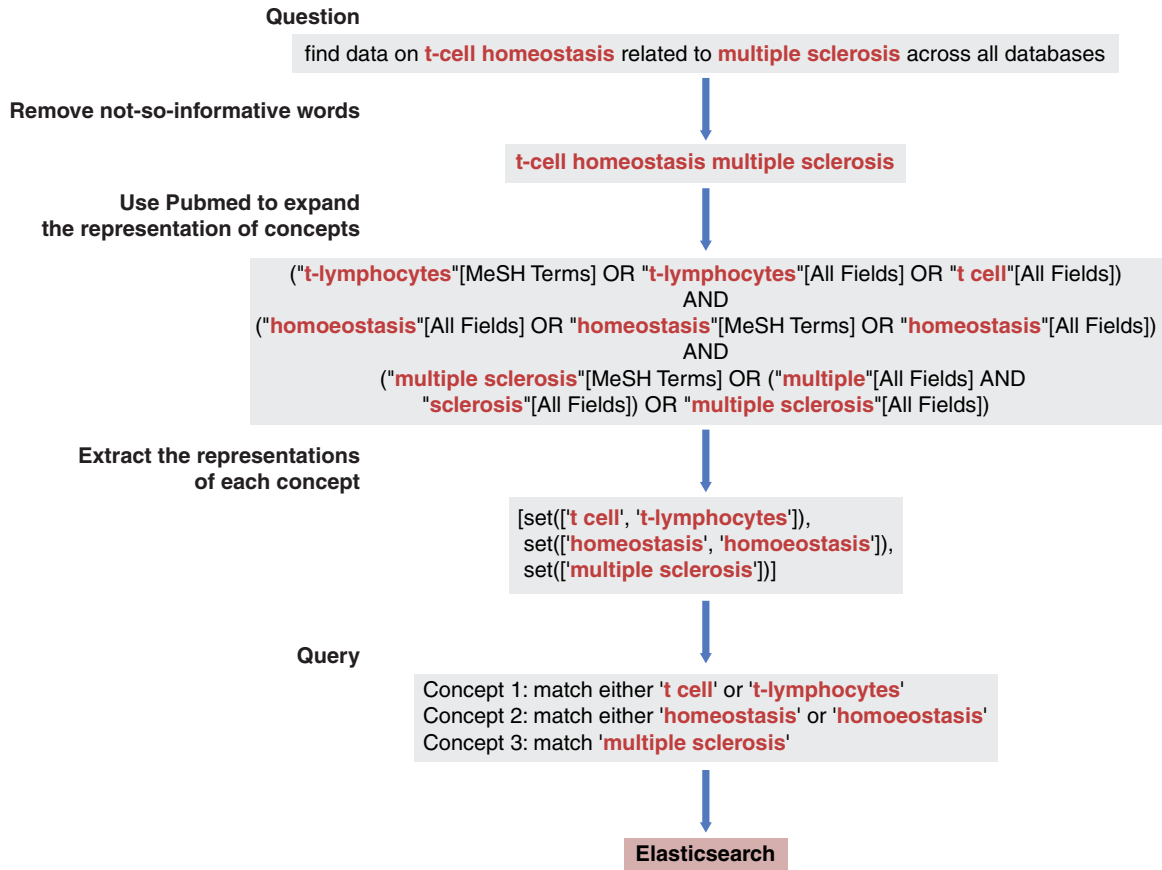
Question

find data on t-cell homeostasis related to multiple sclerosis across all databases

Remove not-so-informative words

t-cell homeostasis multiple sclerosis

Use Pubmed to expand the representation of concepts

("t-lymphocytes"[MeSH Terms] OR "t-lymphocytes"[All Fields] OR "t cell"[All Fields])
AND
("homoeostasis"[All Fields] OR "homeostasis"[MeSH Terms] OR "homeostasis"[All Fields])
AND
("multiple sclerosis"[MeSH Terms] OR ("multiple"[All Fields] AND "sclerosis"[All Fields]) OR "multiple sclerosis"[All Fields])

Extract the representations of each concept

[set(['t cell', 't-lymphocytes']),
set(['homeostasis', 'homoeostasis']),
set(['multiple sclerosis'])]

Query

Concept 1: match either 't cell' or 't-lymphocytes'
Concept 2: match either 'homeostasis' or 'homoeostasis'
Concept 3: match 'multiple sclerosis'

Elasticsearch